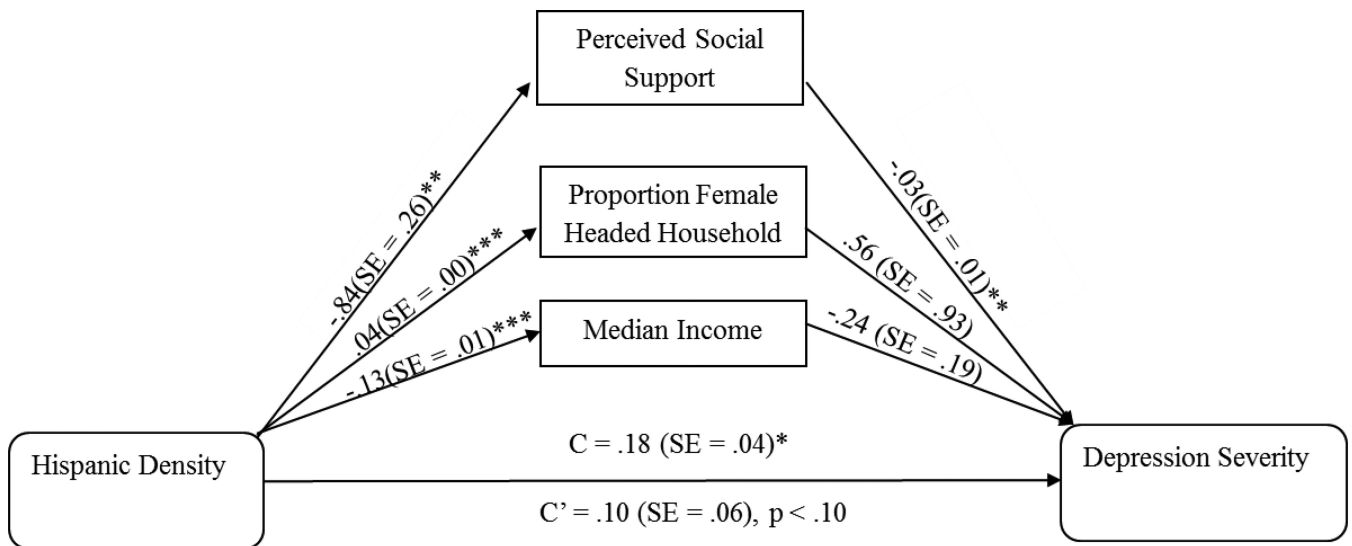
Perceived Social Support

Proportion Female Headed Household

Median Income

-.84(SE = .26)**

.04(SE = .00)***

-.13(SE = .01)***

-.03(SE = .01)**

.56 (SE = .93)

-.24 (SE = .19)

Hispanic Density

C = .18 (SE = .04)*

C' = .10 (SE = .06), p < .10

Depression Severity